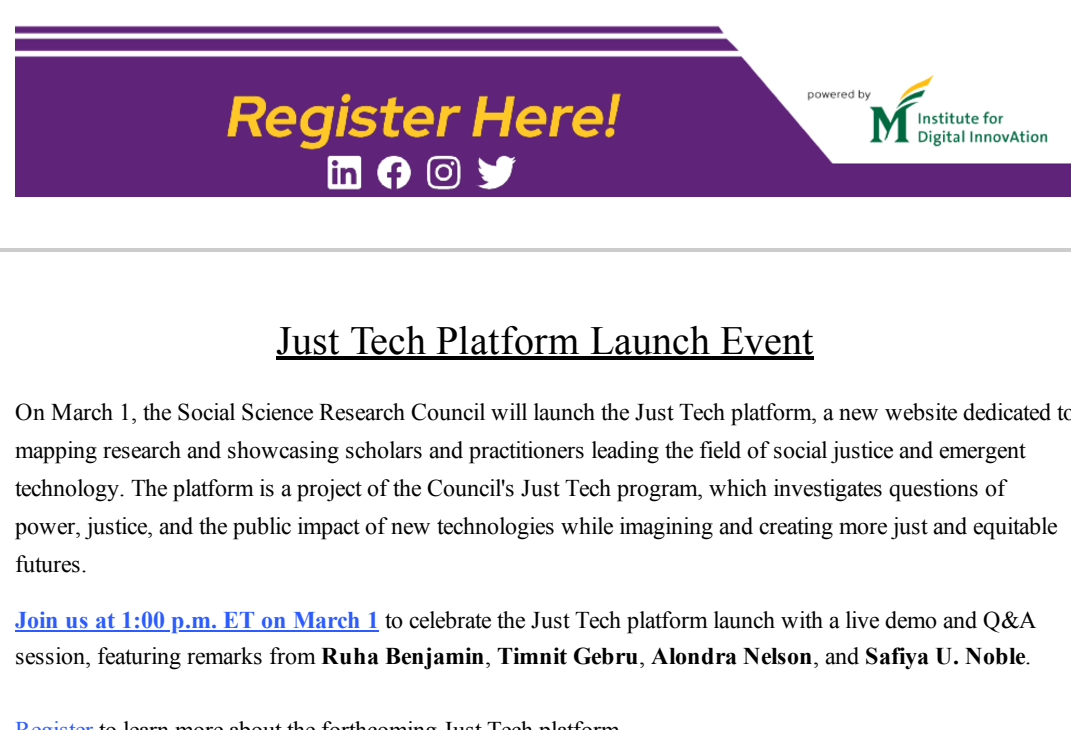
Register Here!

powered by
Institute for Digital InnovAtion

Just Tech Platform Launch Event

On March 1, the Social Science Research Council will launch the Just Tech platform, a new website dedicated to mapping research and showcasing scholars and practitioners leading the field of social justice and emergent technology. The platform is a project of the Council's Just Tech program, which investigates questions of power, justice, and the public impact of new technologies while imagining and creating more just and equitable futures.

Join us at 1:00 p.m. ET on March 1 to celebrate the Just Tech platform launch with a live demo and Q&A session, featuring remarks from Ruha Benjamin, Timnit Gebru, Alondra Nelson, and Safiya U. Noble.

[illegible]